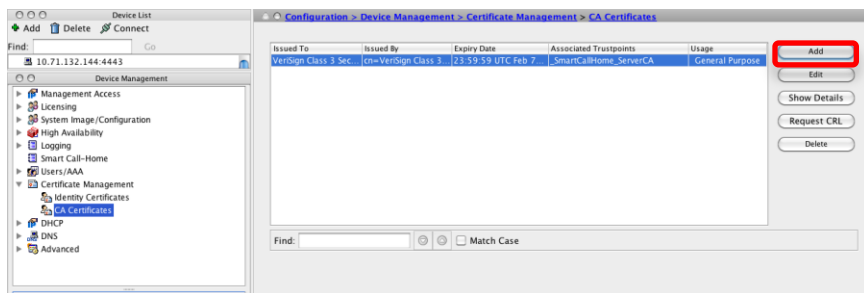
Device List

Add Delete Connect

Find: Go

10.71.132.144:4443

Device Management

Management Access
Licensing
System Image/Configuration
High Availability
Logging
Smart Call-Home
Users/AAA
Certificate Management
Identity Certificates
CA Certificates
DHCP
DNS
Advanced

Configuration > Device Management > Certificate Management > CA Certificates

| Issued To | Issued By | Expiry Date | Associated Trustpoints | Usage |
|---|---|---|---|---|
| VeriSign Class 3 Sec... | cn=VeriSign Class 3... | 23:59:59 UTC Feb 7... | _SmartCallHome_ServerCA | General Purpose |

Add
Edit
Show Details
Request CRL
Delete

Find: Match Case